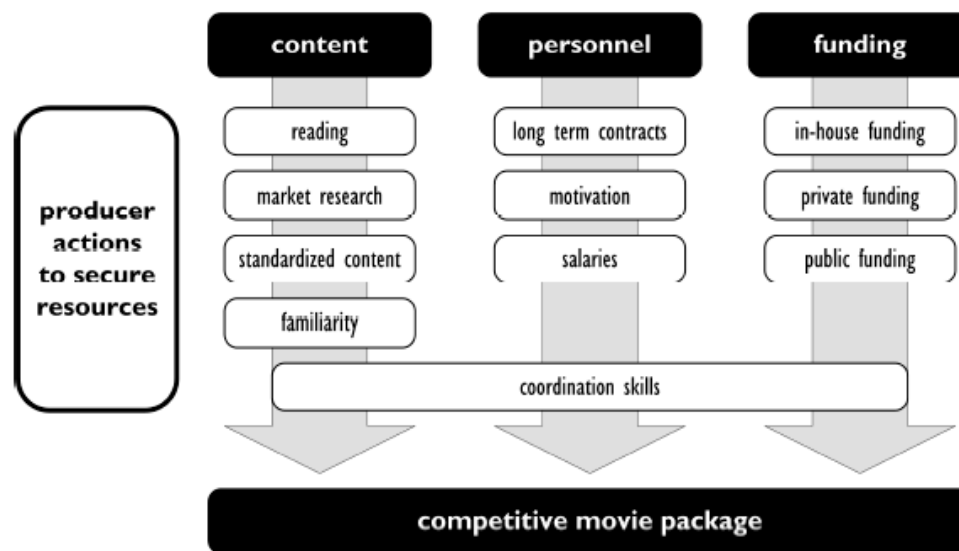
content

personnel

funding

producer actions to secure resources

reading

market research

standardized content

familiarity

long term contracts

motivation

salaries

in-house funding

private funding

public funding

coordination skills

competitive movie package